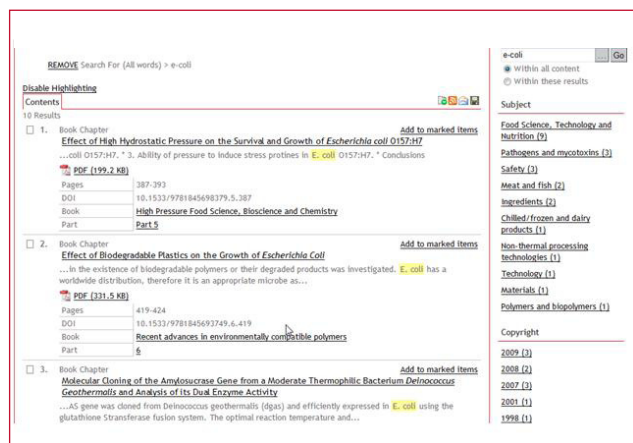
REMOVE Search For (All words) > e-coli

Disable Highlighting

Contents

10 Results

1. Book Chapter
Add to marked items
Effect of High Hydrostatic Pressure on the Survival and Growth of *Escherichia coli* O157:H7
...coli O157:H7. * 3. Ability of pressure to induce stress protines in E. coli O157:H7. * Conclusions
PDF (199.2 KB)

| Pages | 387-393 |
|---|---|
| DOI | 10.1533/9781845698379.5.387 |
| Book | High Pressure Food Science, Bioscience and Chemistry |
| Part | Part 5 |

2. Book Chapter
Add to marked items
Effect of Biodegradable Plastics on the Growth of *Escherichia Coli*
...in the existence of biodegradable polymers or their degraded products was investigated. E. coli has a worldwide distribution, therefore it is an appropriate microbe as...
PDF (331.5 KB)

| Pages | 419-424 |
|---|---|
| DOI | 10.1533/9781845693749.6.419 |
| Book | Recent advances in environmentally compatible polymers |
| Part | 6 |

3. Book Chapter
Add to marked items
Molecular Cloning of the Amylosucrase Gene from a Moderate Thermophilic Bacterium *Deinococcus Geothermalis* and Analysis of its Dual Enzyme Activity
...AS gene was cloned from Deinococcus geothermalis (dgas) and efficiently expressed in E. coli using the glutathione Stransferase fusion system. The optimal reaction temperature and...

e-coli
Go
Within all content
Within these results

Subject
Food Science, Technology and Nutrition (9)
Pathogens and mycotoxins (3)
Safety (3)
Meat and fish (2)
Ingredients (2)
Chilled/frozen and dairy products (1)
Non-thermal processing technologies (1)
Technology (1)
Materials (1)
Polymers and biopolymers (1)

Copyright
2009 (3)
2008 (2)
2007 (3)
2001 (1)
1998 (1)